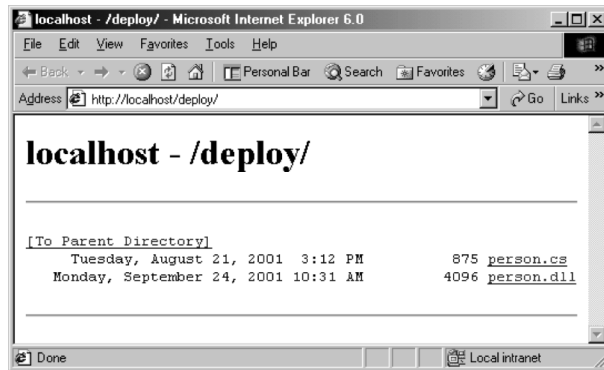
localhost - /deploy/ - Microsoft Internet Explorer 6.0

File Edit View Favorites Tools Help

Back Personal Bar Search Favorites

Address http://localhost/deploy/ Go Links

# localhost - /deploy/

[To Parent Directory]
Tuesday, August 21, 2001 3:12 PM 875 person.cs
Monday, September 24, 2001 10:31 AM 4096 person.dll

Done Local intranet